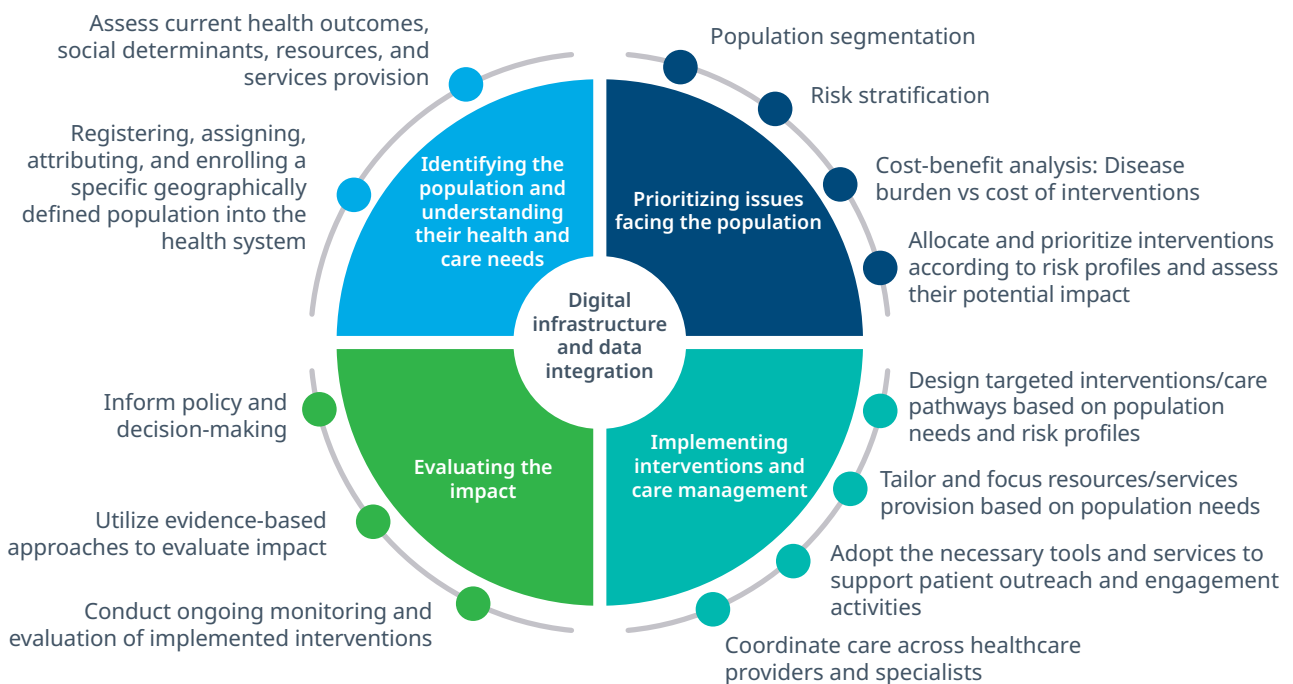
Assess current health outcomes, social determinants, resources, and services provision

Registering, assigning, attributing, and enrolling a specific geographically defined population into the health system

Identifying the population and understanding their health and care needs

Population segmentation

Risk stratification

Cost-benefit analysis: Disease burden vs cost of interventions

Allocate and prioritize interventions according to risk profiles and assess their potential impact

Prioritizing issues facing the population

Digital infrastructure and data integration

Inform policy and decision-making

Utilize evidence-based approaches to evaluate impact

Conduct ongoing monitoring and evaluation of implemented interventions

Evaluating the impact

Implementing interventions and care management

Design targeted interventions/care pathways based on population needs and risk profiles

Tailor and focus resources/services provision based on population needs

Adopt the necessary tools and services to support patient outreach and engagement activities

Coordinate care across healthcare providers and specialists